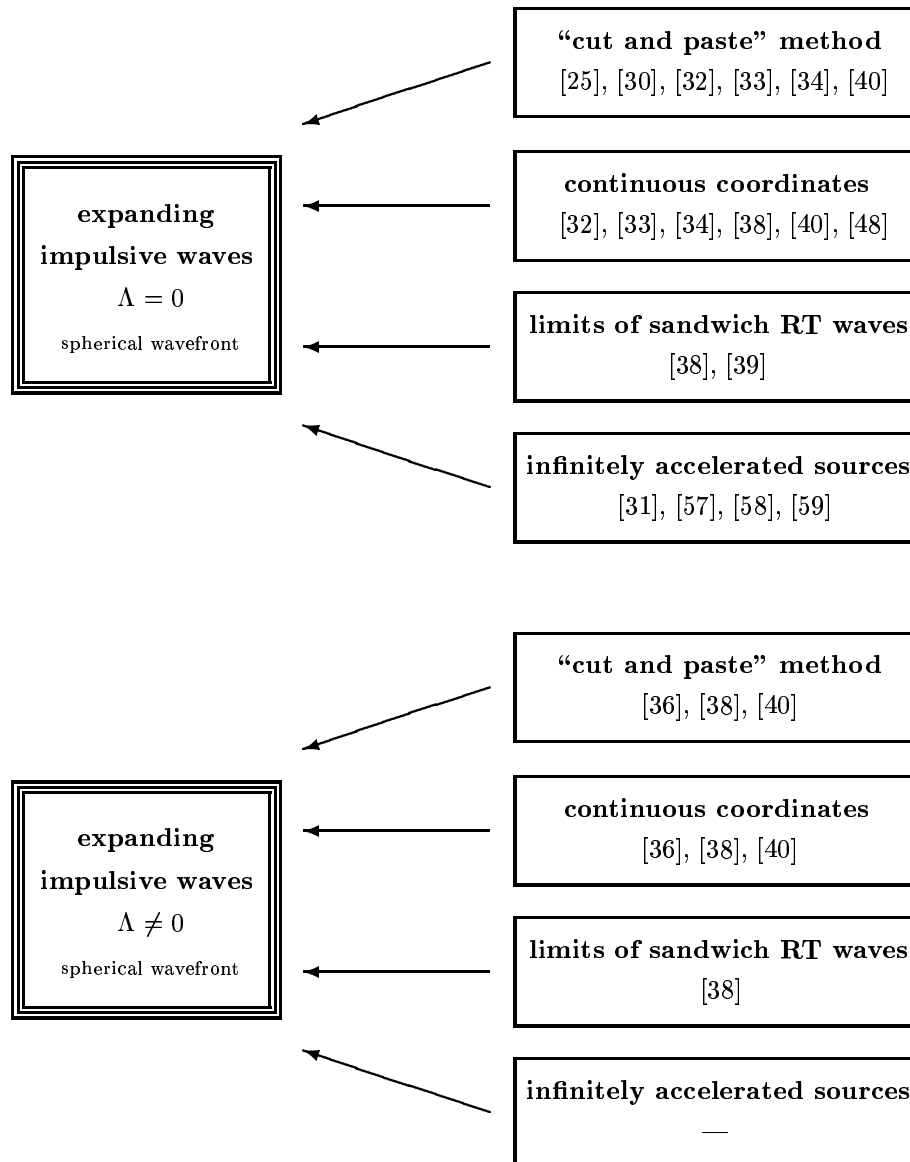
expanding impulsive waves
$\Lambda = 0$
spherical wavefront

“cut and paste” method
[25], [30], [32], [33], [34], [40]

continuous coordinates
[32], [33], [34], [38], [40], [48]

limits of sandwich RT waves
[38], [39]

infinitely accelerated sources
[31], [57], [58], [59]

expanding impulsive waves
$\Lambda \neq 0$
spherical wavefront

“cut and paste” method
[36], [38], [40]

continuous coordinates
[36], [38], [40]

limits of sandwich RT waves
[38]

infinitely accelerated sources
—